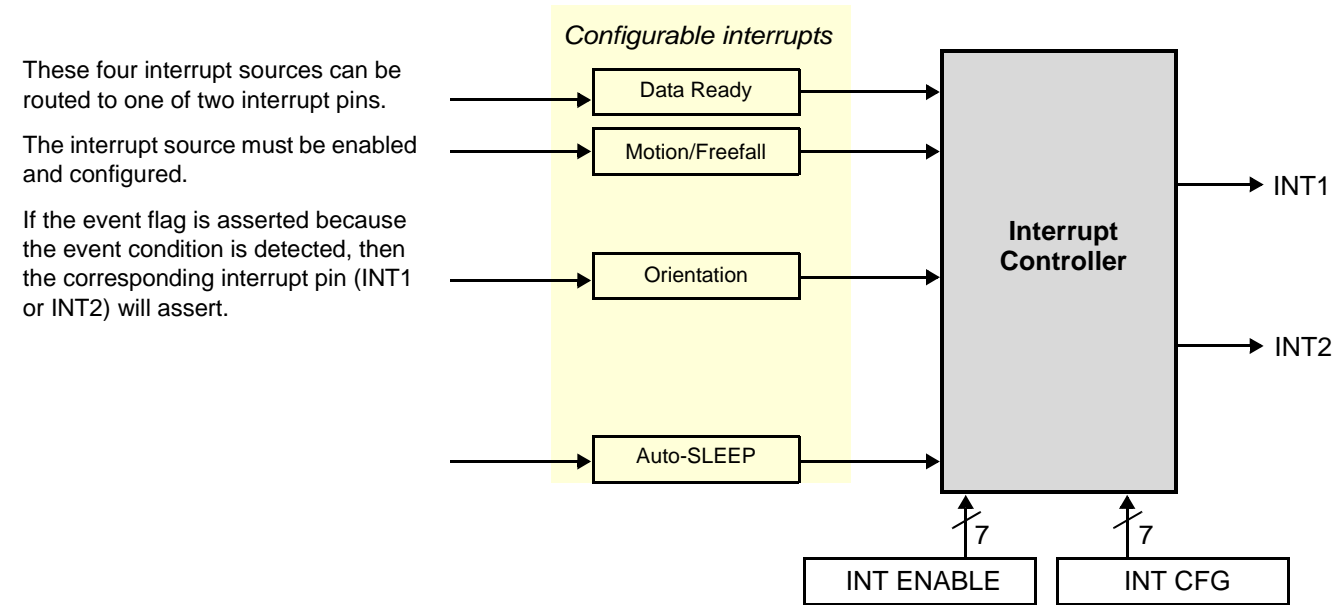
These four interrupt sources can be routed to one of two interrupt pins.

The interrupt source must be enabled and configured.

If the event flag is asserted because the event condition is detected, then the corresponding interrupt pin (INT1 or INT2) will assert.

Configurable interrupts

Data Ready

Motion/Freefall

Orientation

Auto-SLEEP

Interrupt Controller

INT1

INT2

7

7

INT ENABLE

INT CFG